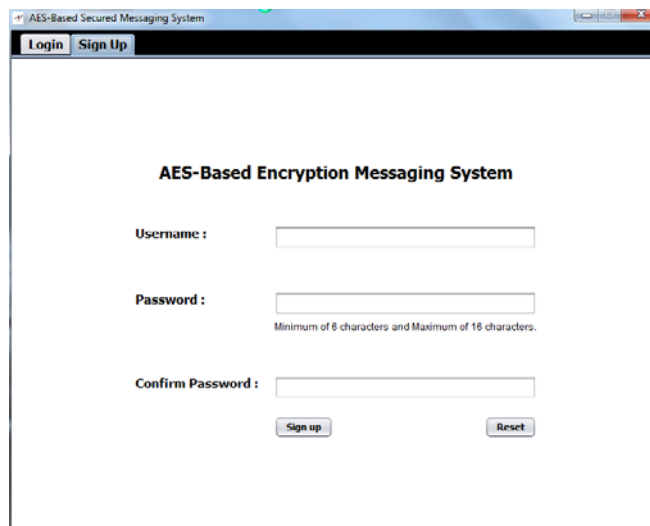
AES-Based Secured Messaging System

Login Sign Up

AES-Based Encryption Messaging System

Username :

Password :

Minimum of 6 characters and Maximum of 16 characters.

Confirm Password :

Sign up

Reset